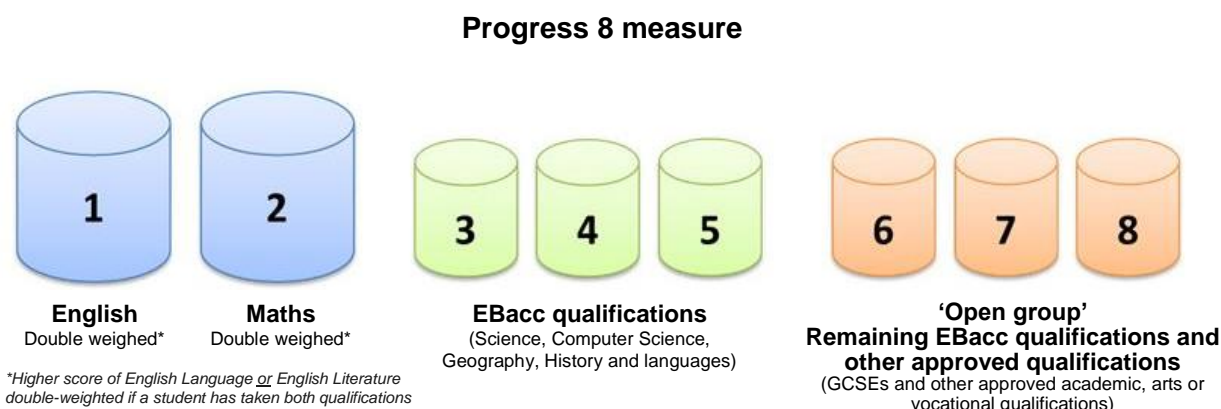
Progress 8 measure

1

2

3

4

5

6

7

8

English
Double weighed*

Maths
Double weighed*

*Higher score of English Language or English Literature double-weighted if a student has taken both qualifications

EBacc qualifications
(Science, Computer Science, Geography, History and languages)

'Open group'
Remaining EBacc qualifications and other approved qualifications
(GCSEs and other approved academic, arts or vocational qualifications)